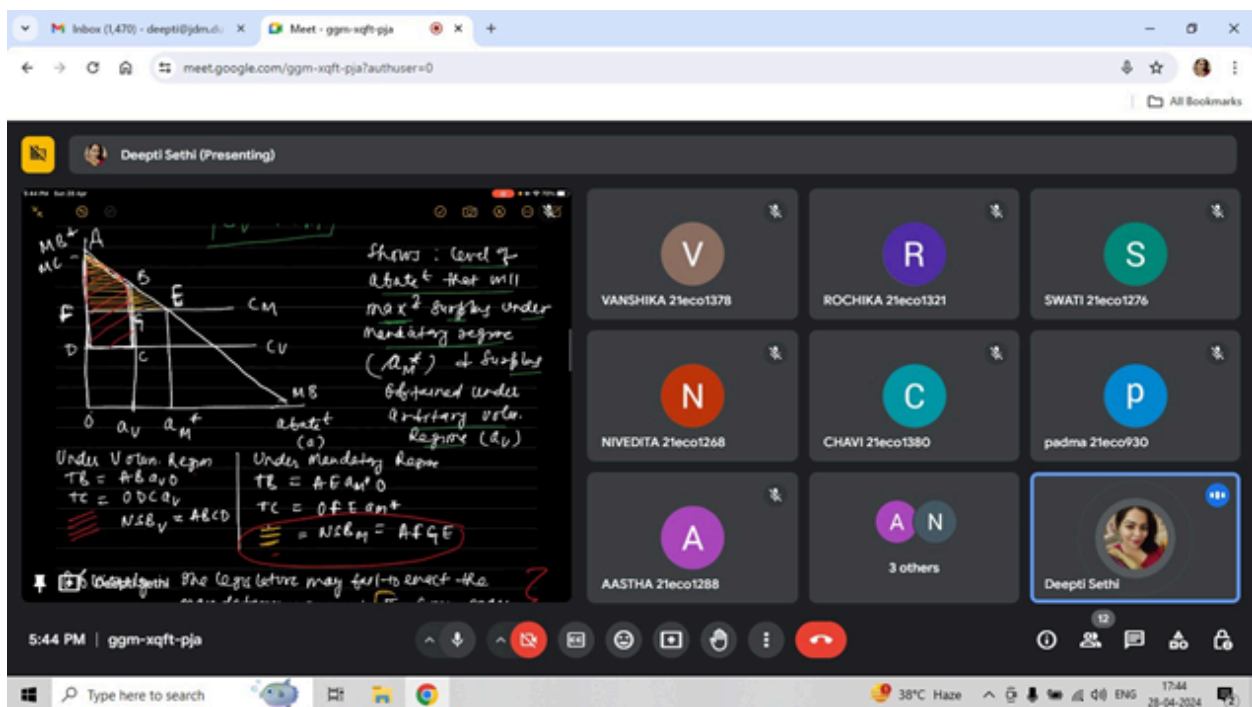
Inbox (1,470) - deepti@jdm.dc ×
Meet - ggm-xqft-pja ×
+
meet.google.com/ggm-xqft-pja?authuser=0
All Bookmarks

Deepti Sethi (Presenting)

$MB^{+}$ A
MC
B
E
F
G
CM
D
C
CV
MB
0 $a_V$ $a_M^{*}$ abate$^t$ (a)

Shows : level of abate$^t$ that will max$^z$ surplus under mandatory regime ($a_M^{*}$) & surplus obtained under arbitrary volu. Regime ($a_V$)

Under V. volun. Regim
TB = ABa$_V$0
TC = 0DCa$_V$
NSB$_V$ = ABCD

Under mandatory Regim
TB = AEa$_M$*0
TC = 0FEa$_M$*
= NSB$_M$ = AFGE

Deepti Sethi The legislature may fail to enact the

VANSHIKA 21eco1378
ROCHIKA 21eco1321
SWATI 21eco1276
NIVEDITA 21eco1268
CHAVI 21eco1380
padma 21eco930
AASTHA 21eco1288
3 others
Deepti Sethi

5:44 PM | ggm-xqft-pja
12

Type here to search
38°C Haze ENG 17:44 28-04-2024